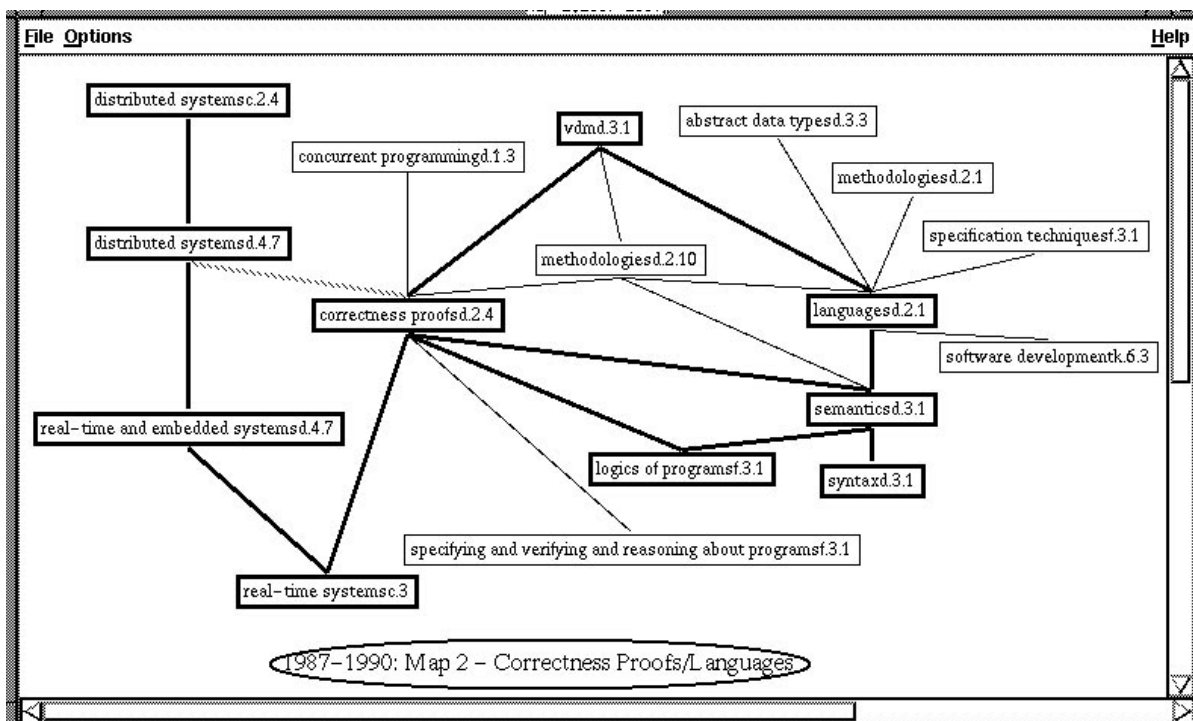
File Options

Help

distributed systemsc.2.4

vdmd.3.1

abstract data typesd.3.3

concurrent programmingd.1.3

methodologiesd.2.1

distributed systemsd.4.7

specification techniquesf.3.1

methodologiesd.2.10

correctness proofsd.2.4

languagesd.2.1

software developmentk.6.3

semanticsd.3.1

real-time and embedded systemsd.4.7

logics of programsf.3.1

syntaxd.3.1

specifying and verifying and reasoning about programsf.3.1

real-time systemsc.3

1987-1990: Map 2 - Correctness Proofs/Languages